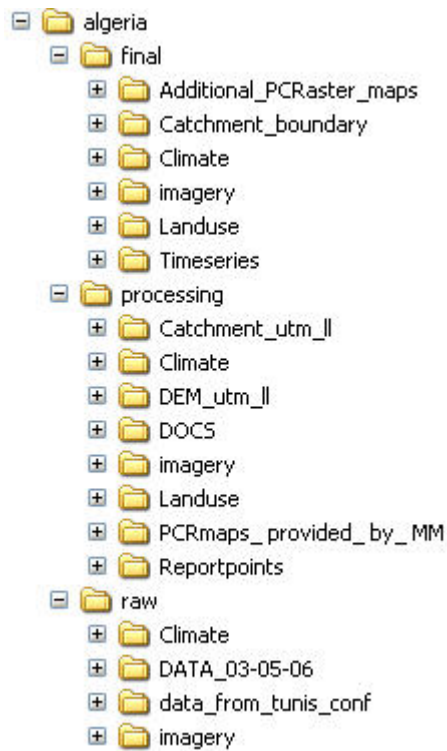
algeria
final
Additional_PCRaster_maps
Catchment_boundary
Climate
imagery
Landuse
Timeseries
processing
Catchment_utm_ll
Climate
DEM_utm_ll
DOCS
imagery
Landuse
PCRmaps_provided_by_MM
Reportpoints
raw
Climate
DATA_03-05-06
data_from_tunis_conf
imagery